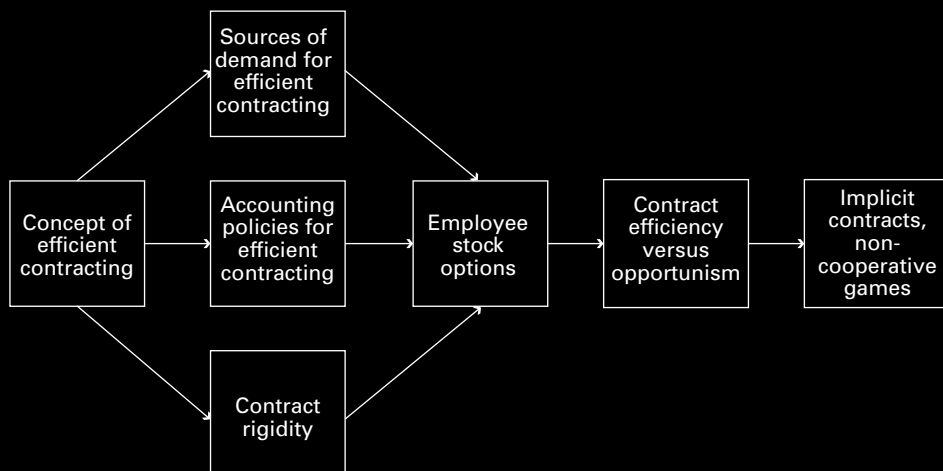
Concept of efficient contracting

Sources of demand for efficient contracting

Accounting policies for efficient contracting

Contract rigidity

Employee stock options

Contract efficiency versus opportunism

Implicit contracts, non-cooperative games